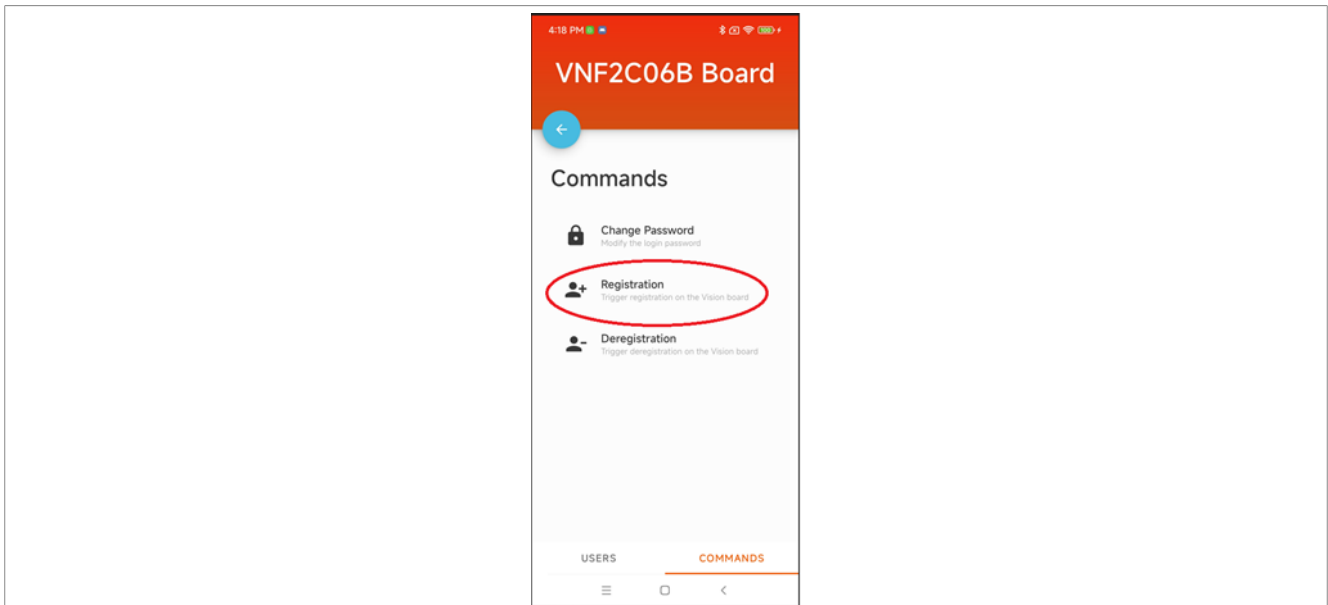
4:18 PM

VNF2C06B Board

Commands

Change Password
Modify the login password

Registration
Trigger registration on the Vision board

Deregistration
Trigger deregistration on the Vision board

USERS
COMMANDS